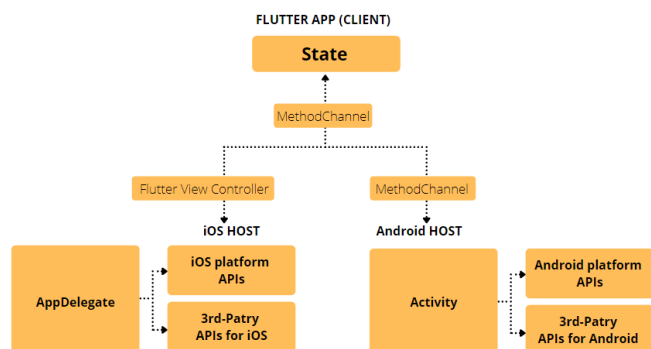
FLUTTER APP (CLIENT)

State

MethodChannel

Flutter View Controller

MethodChannel

iOS HOST

Android HOST

AppDelegate

iOS platform APIs

3rd-Patry APIs for iOS

Activity

Android platform APIs

3rd-Patry APIs for Android